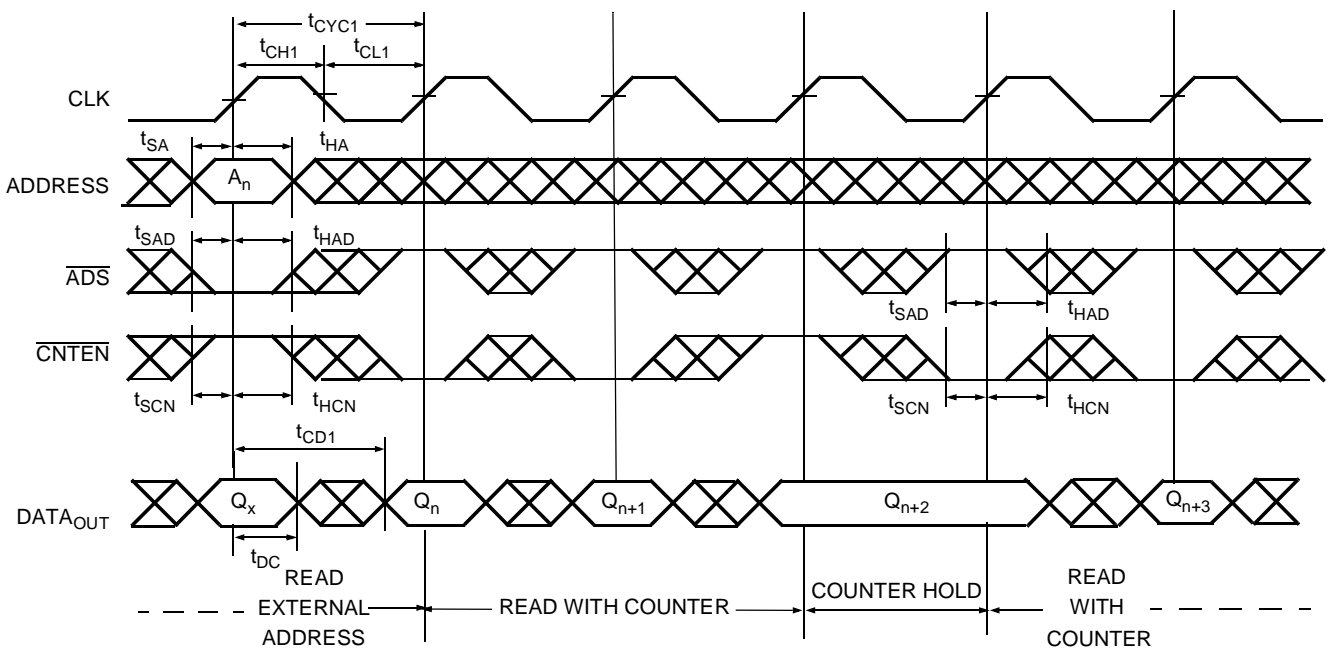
$t_{CYC1}$
$t_{CH1}$
$t_{CL1}$
CLK
$t_{SA}$
$t_{HA}$
ADDRESS
$A_n$
$t_{SAD}$
$t_{HAD}$
$\overline{ADS}$
$t_{SAD}$
$t_{HAD}$
$\overline{CNTEN}$
$t_{SCN}$
$t_{HCN}$
$t_{SCN}$
$t_{HCN}$
$t_{CD1}$
$DATA_{OUT}$
$Q_x$
$Q_n$
$Q_{n+1}$
$Q_{n+2}$
$Q_{n+3}$
$t_{DC}$
READ EXTERNAL ADDRESS
READ WITH COUNTER
COUNTER HOLD
READ WITH COUNTER